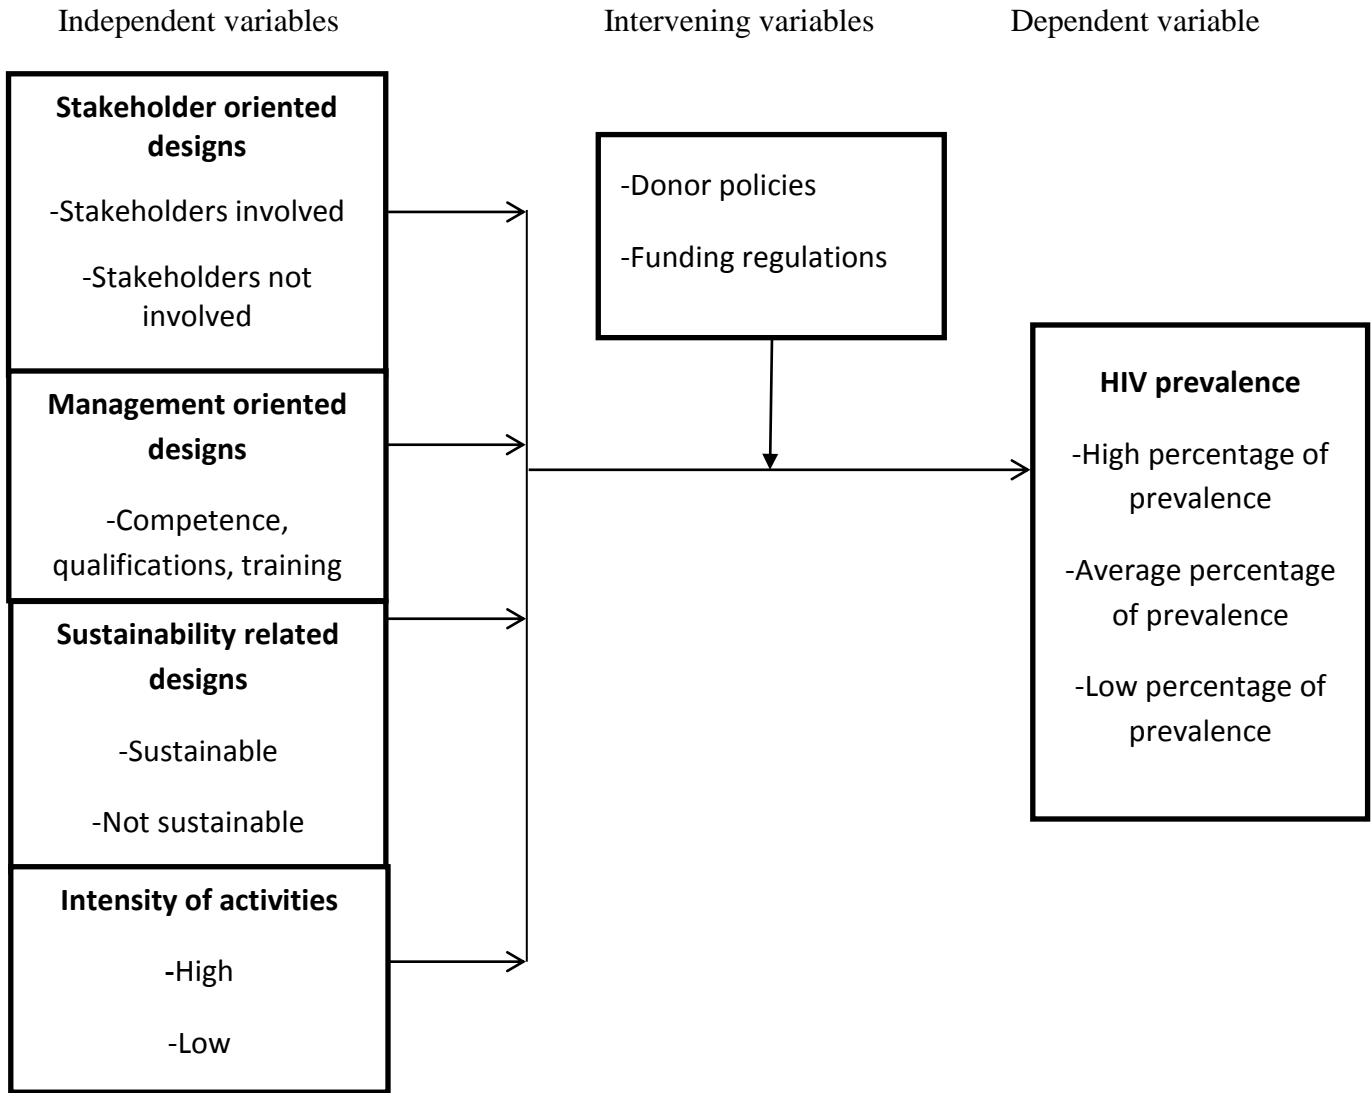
Independent variables

Intervening variables

Dependent variable

Stakeholder oriented designs

-Stakeholders involved

-Stakeholders not involved

Management oriented designs

-Competence, qualifications, training

Sustainability related designs

-Sustainable

-Not sustainable

Intensity of activities

-High

-Low

-Donor policies

-Funding regulations

HIV prevalence

-High percentage of prevalence

-Average percentage of prevalence

-Low percentage of prevalence